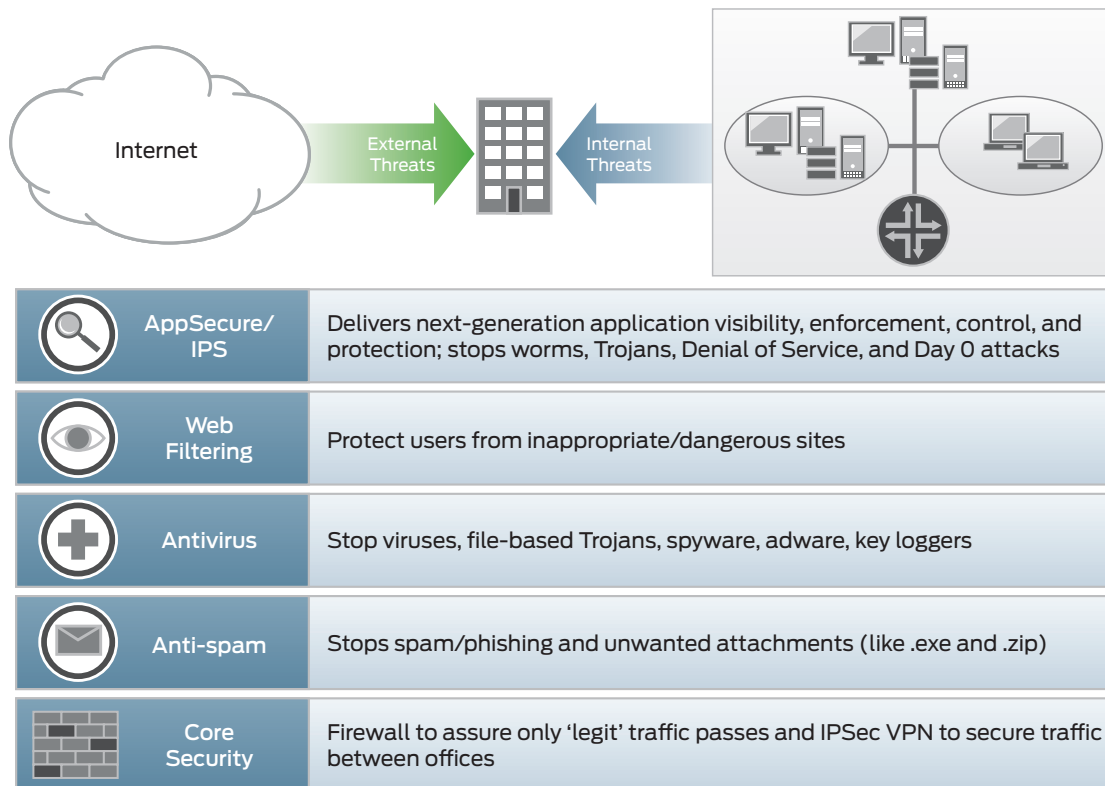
Internet

External Threats

Internal Threats

| AppSecure/ IPS | Delivers next-generation application visibility, enforcement, control, and protection; stops worms, Trojans, Denial of Service, and Day 0 attacks |
|---|---|
| Web Filtering | Protect users from inappropriate/dangerous sites |
| Antivirus | Stop viruses, file-based Trojans, spyware, adware, key loggers |
| Anti-spam | Stops spam/phishing and unwanted attachments (like .exe and .zip) |
| Core Security | Firewall to assure only 'legit' traffic passes and IPSec VPN to secure traffic between offices |